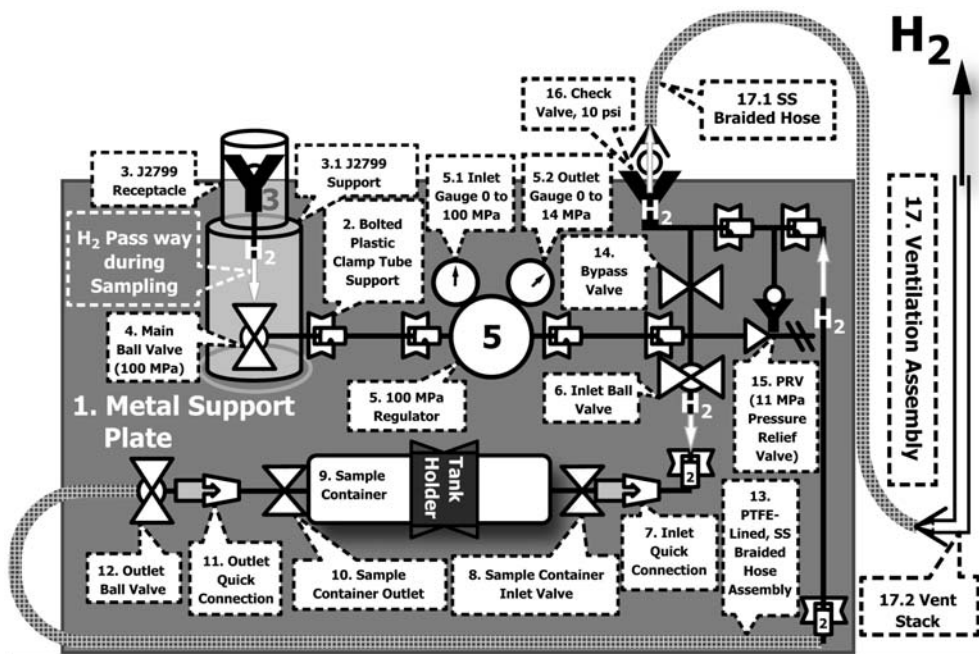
$H_2$

16. Check Valve, 10 psi

17.1 SS Braided Hose

3. J2799 Receptacle

3.1 J2799 Support

5.1 Inlet Gauge 0 to 100 MPa

5.2 Outlet Gauge 0 to 14 MPa

3

$H_2$ Pass way during Sampling

$H_2$

2. Bolted Plastic Clamp Tube Support

14. Bypass Valve

$H_2$

17. Ventilation Assembly

4. Main Ball Valve (100 MPa)

5

$H_2$

5. 100 MPa Regulator

6. Inlet Ball Valve

$H_2$

15. PRV (11 MPa Pressure Relief Valve)

1. Metal Support Plate

9. Sample Container

Tank Holder

2

13. PTFE-Lined, SS Braided Hose Assembly

7. Inlet Quick Connection

12. Outlet Ball Valve

11. Outlet Quick Connection

10. Sample Container Outlet

8. Sample Container Inlet Valve

2

17.2 Vent Stack